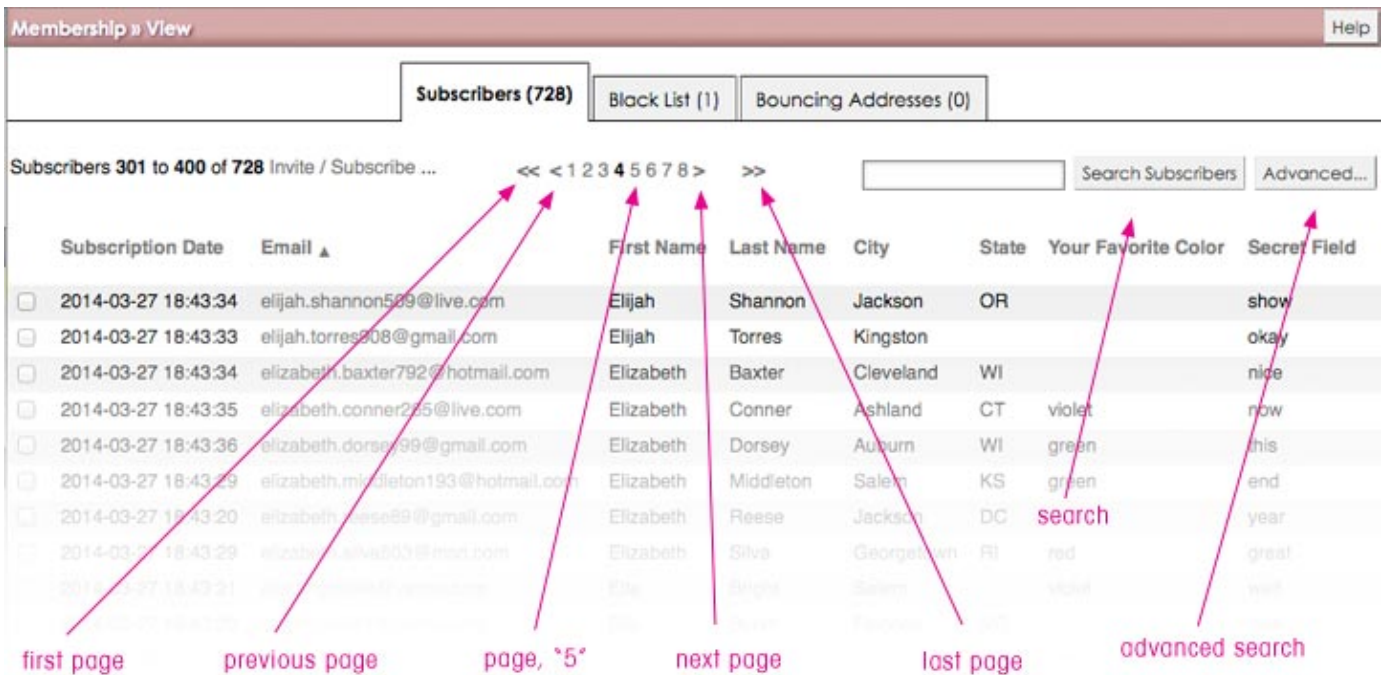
Membership » View

Help

Subscribers (728)

Black List (1)

Bouncing Addresses (0)

Subscribers 301 to 400 of 728 Invite / Subscribe ...

<< < 1 2 3 4 5 6 7 8 > >>

Search Subscribers

Advanced...

| | Subscription Date | Email ▲ | First Name | Last Name | City | State | Your Favorite Color | Secret Field |
|---|---|---|---|---|---|---|---|---|
| ☐ | 2014-03-27 18:43:34 | elijah.shannon589@live.com | Elijah | Shannon | Jackson | OR | | show |
| ☐ | 2014-03-27 18:43:33 | elijah.torres808@gmail.com | Elijah | Torres | Kingston | | | okay |
| ☐ | 2014-03-27 18:43:34 | elizabeth.baxter792@hotmail.com | Elizabeth | Baxter | Cleveland | WI | | nice |
| ☐ | 2014-03-27 18:43:35 | elizabeth.conner265@live.com | Elizabeth | Conner | Ashland | CT | violet | now |
| ☐ | 2014-03-27 18:43:36 | elizabeth.dorsey99@gmail.com | Elizabeth | Dorsey | Auburn | WI | green | this |
| ☐ | 2014-03-27 18:43:29 | elizabeth.middleton193@hotmail.com | Elizabeth | Middleton | Salem | KS | green | end |
| ☐ | 2014-03-27 18:43:20 | elizabeth.reese89@gmail.com | Elizabeth | Reese | Jackson | DC | | year |
| ☐ | 2014-03-27 18:43:29 | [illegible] | Elizabeth | Silva | Georgetown | RI | red | great |
| ☐ | 2014-03-27 18:43:21 | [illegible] | Ella | Bright | Salem | | violet | wait |
| ☐ | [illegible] | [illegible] | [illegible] | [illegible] | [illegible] | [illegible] | | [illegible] |

search

first page

previous page

page, "5"

next page

last page

advanced search